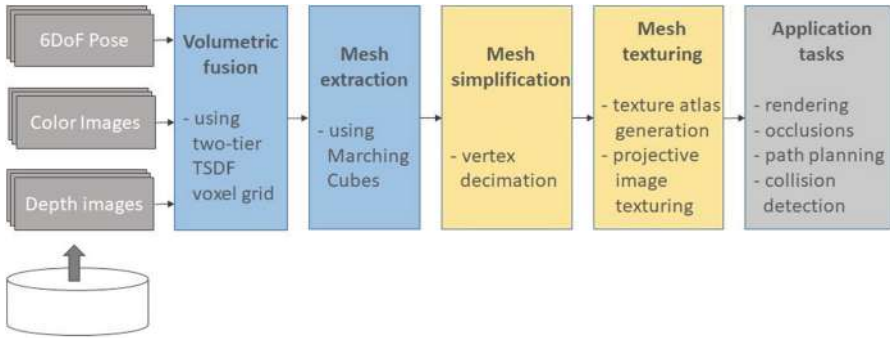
6DoF Pose

Color Images

Depth images

Volumetric fusion

- using two-tier TSDF voxel grid

Mesh extraction

- using Marching Cubes

Mesh simplification

- vertex decimation

Mesh texturing

- texture atlas generation
- projective image texturing

Application tasks

- rendering
- occlusions
- path planning
- collision detection